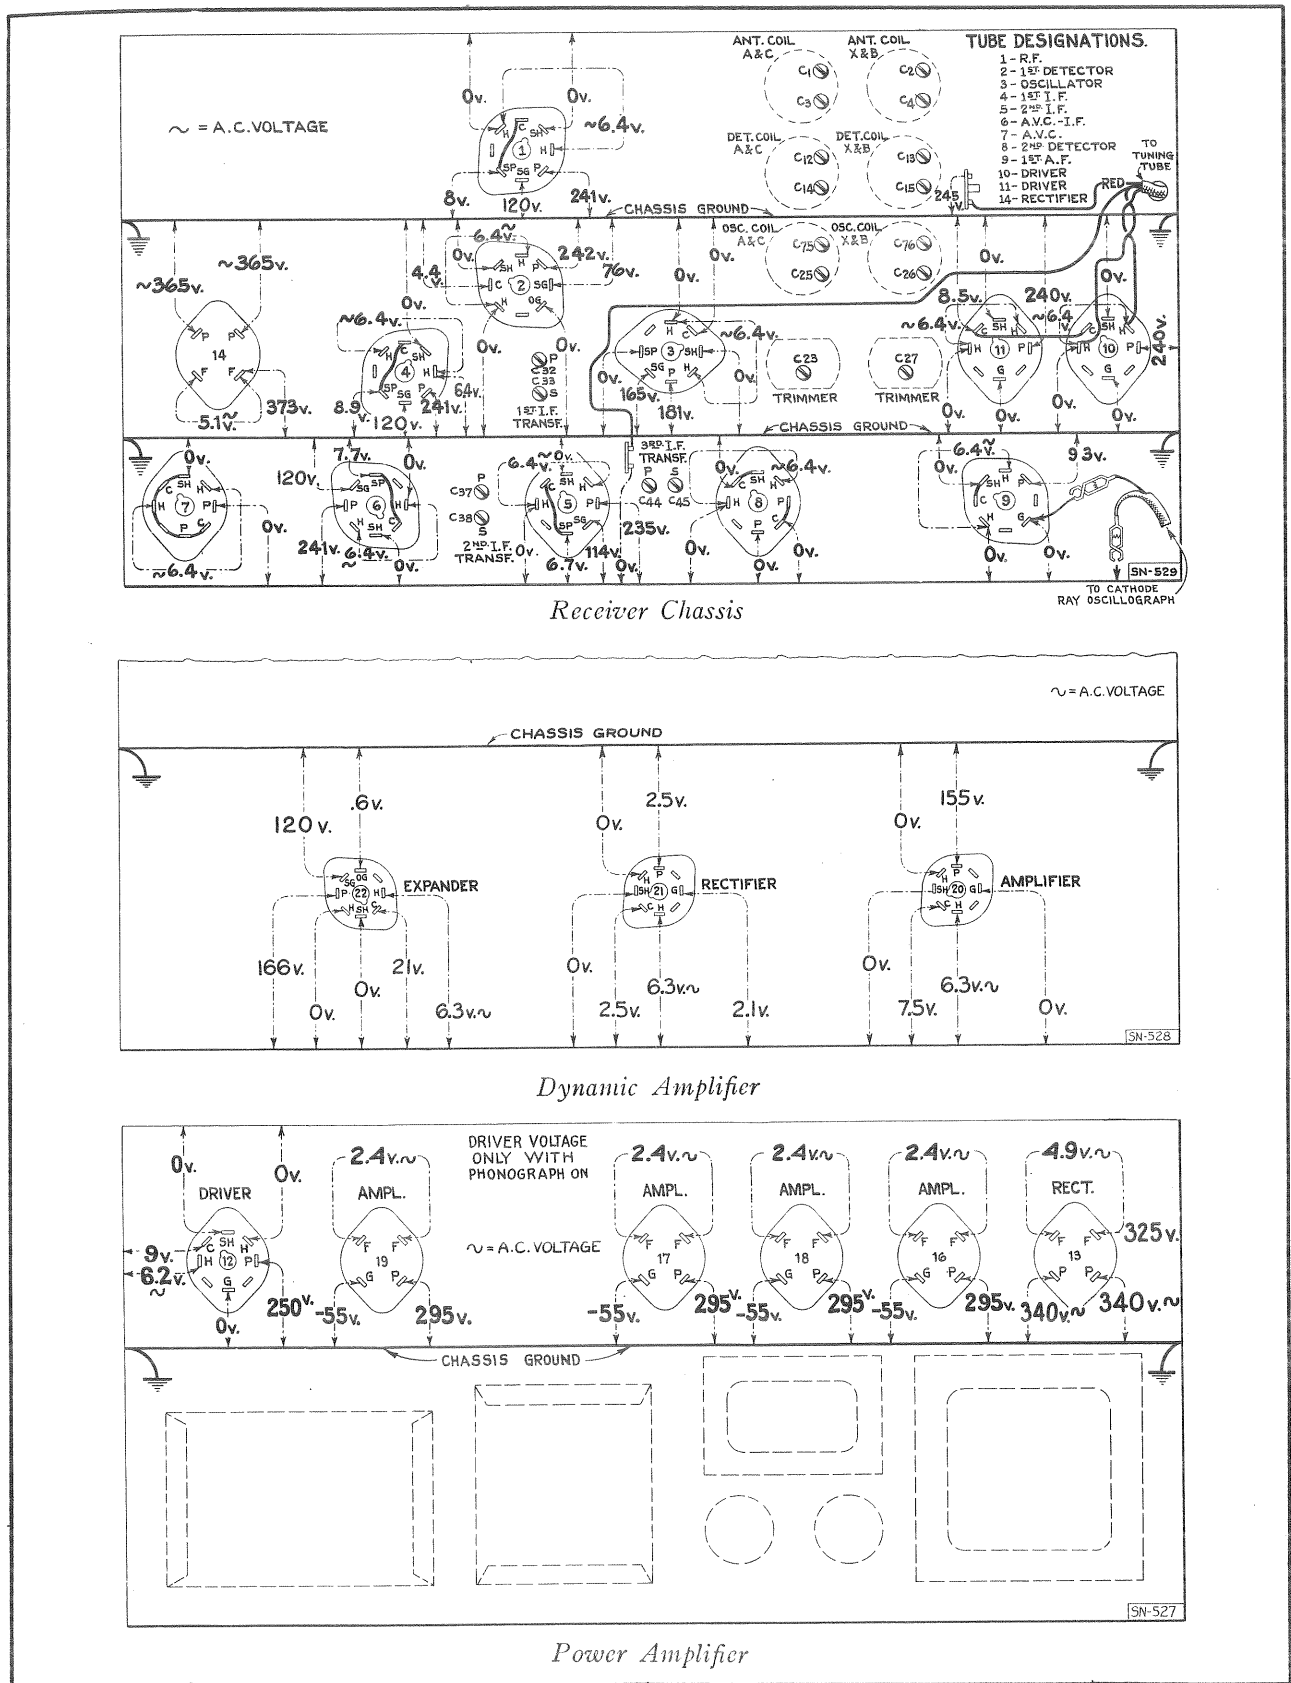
$\sim$ = A.C. VOLTAGE

TUBE DESIGNATIONS.
1 - R.F.
2 - 1ST DETECTOR
3 - OSCILLATOR
4 - 1ST I.F.
5 - 2ND I.F.
6 - A.V.C.-I.F.
7 - A.V.C.
8 - 2ND DETECTOR
9 - 1ST A.F.
10 - DRIVER
11 - DRIVER
14 - RECTIFIER

ANT. COIL A&C
ANT. COIL X&B
C1 C2 C3 C4
DET. COIL A&C
DET. COIL X&B
C12 C13 C14 C15
OSC. COIL A&C
OSC. COIL X&B
C75 C76 C25 C26
TO TUNING TUBE
RED
245 V.

0v. 0v. ~6.4v.
C SH H SP SG P 1
8v. 120v. 241v.
CHASSIS GROUND

~365v. ~365v.
14 P P F F
5.1~V. 373v.

6.4~V. 0v. 242v. 76v. 4.4~V.
SH H P C 2 SG OG
0v. 0v. 0v.
~6.4v.
H C SH 4 H SP SG P
8.9 V. 120v. 241v. 64v.
C32 C33 P S
1ST I.F. TRANSF.

0v. 0v. ~6.4v.
H C SP 3 SG P H
165v. 181v. 0v. 0v.
C23 TRIMMER
C27 TRIMMER

0v. 8.5v. 240v. 0v.
~6.4v. ~6.4 V.
SH H 11 P G
SH H 10 P G
240v.
0v. 0v.

CHASSIS GROUND

0v.
C SH H 7 P C P H
~6.4v.
0v.

120v. 7.7v.
SG H P 6 H SH C
241v. 6.4v.~ 0v.

C37 P C38 S
2ND I.F. TRANSF. 0v.

6.4v.~ 0v.
C SH H 5 P SP SG
6.7v. 114v. 0v. 235v.

3RD I.F. TRANSF.
P S C44 C45

0v. ~6.4v.
H 8 P C
0v. 0v. 0v.

6.4~V. 0v. 93v.
SH H C 9 P H G
0v. 0v.

SN-529
TO CATHODE RAY OSCILLOGRAPH

Receiver Chassis

$\sim$ = A.C. VOLTAGE

CHASSIS GROUND

120 v. .6v.
OG SG P 22 H H SH C
EXPANDER
166v. 0v. 0v. 21v. 6.3v.~

0v. 2.5v.
SH H P SH 21 G C H
RECTIFIER
0v. 2.5v. 6.3v.~ 2.1v.

0v. 155v.
H P SH 20 G C H
AMPLIFIER
0v. 7.5v. 6.3v.~ 0v.

SN-528

Dynamic Amplifier

0v. 0v.
DRIVER
C SH H 12 P G
9v. 6.2v.~
0v. 250v.

2.4v.~
AMPL.
F F 19 G P
-55v. 295v.

DRIVER VOLTAGE ONLY WITH PHONOGRAPH ON

$\sim$ = A.C. VOLTAGE

2.4v.~
AMPL.
F F 17 G P
-55v. 295v.

2.4v.~
AMPL.
F F 18 G P
-55v. 295v.

2.4v.~
AMPL.
F F 16 G P
-55v. 295v.

4.9v.~
RECT.
F F 13 P P
325v.
340v.~ 340v.~

CHASSIS GROUND

SN-527

Power Amplifier